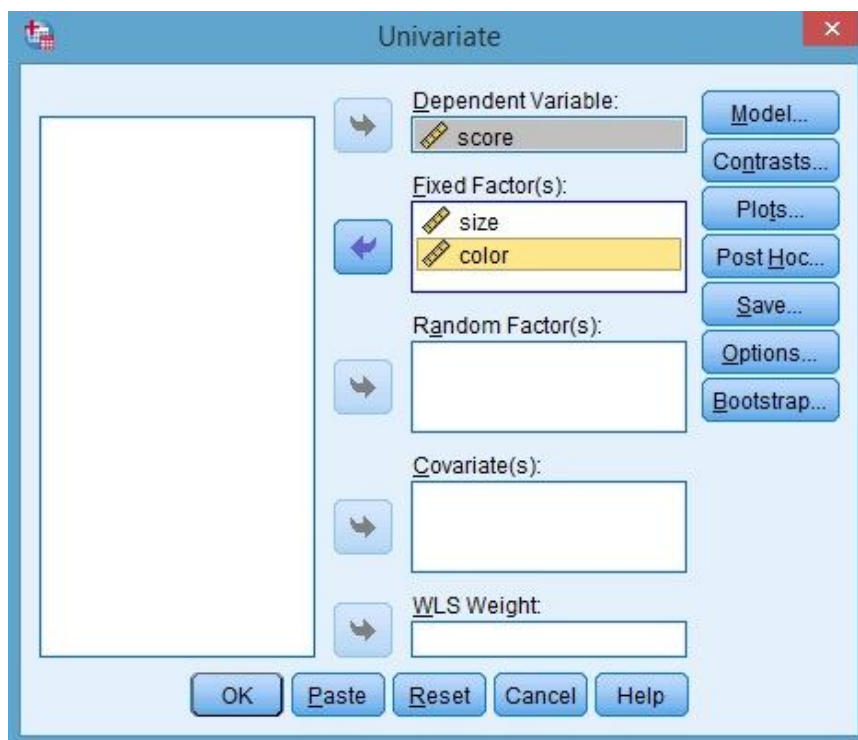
Univariate

Dependent Variable:
score

Fixed Factor(s):
size
color

Random Factor(s):

Covariate(s):

WLS Weight:

Model...
Contrasts...
Plots...
Post Hoc...
Save...
Options...
Bootstrap...

OK
Paste
Reset
Cancel
Help